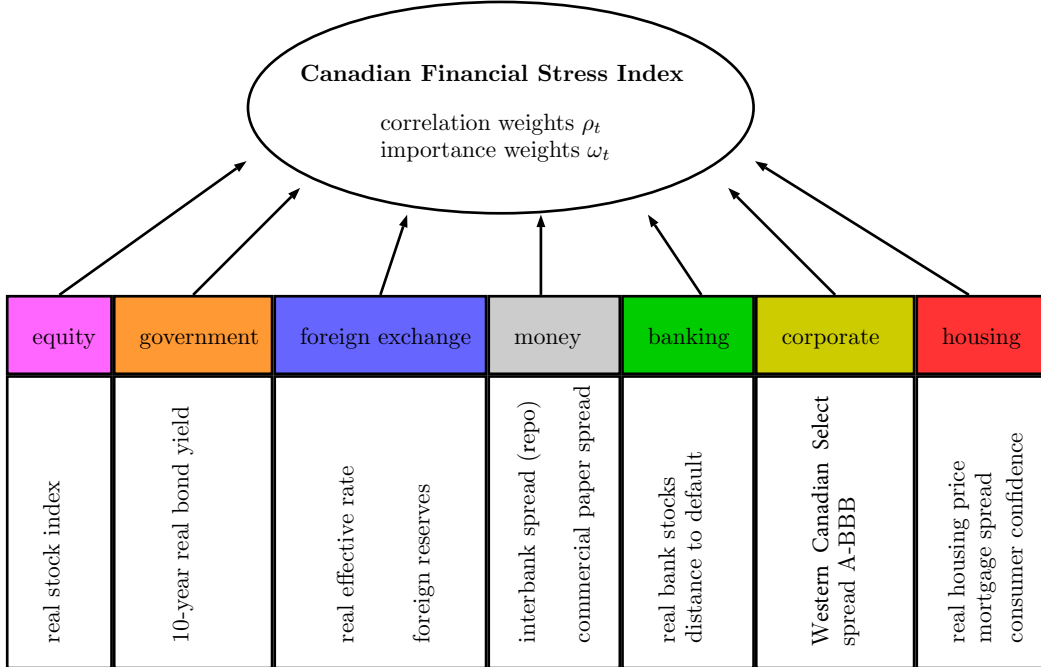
Canadian Financial Stress Index

correlation weights $\rho_t$
importance weights $\omega_t$

equity

government

foreign exchange

money

banking

corporate

housing

real stock index

10-year real bond yield

real effective rate

foreign reserves

interbank spread (repo)

commercial paper spread

real bank stocks
distance to default

Western Canadian Select
spread A-BBB

real housing price
mortgage spread
consumer confidence